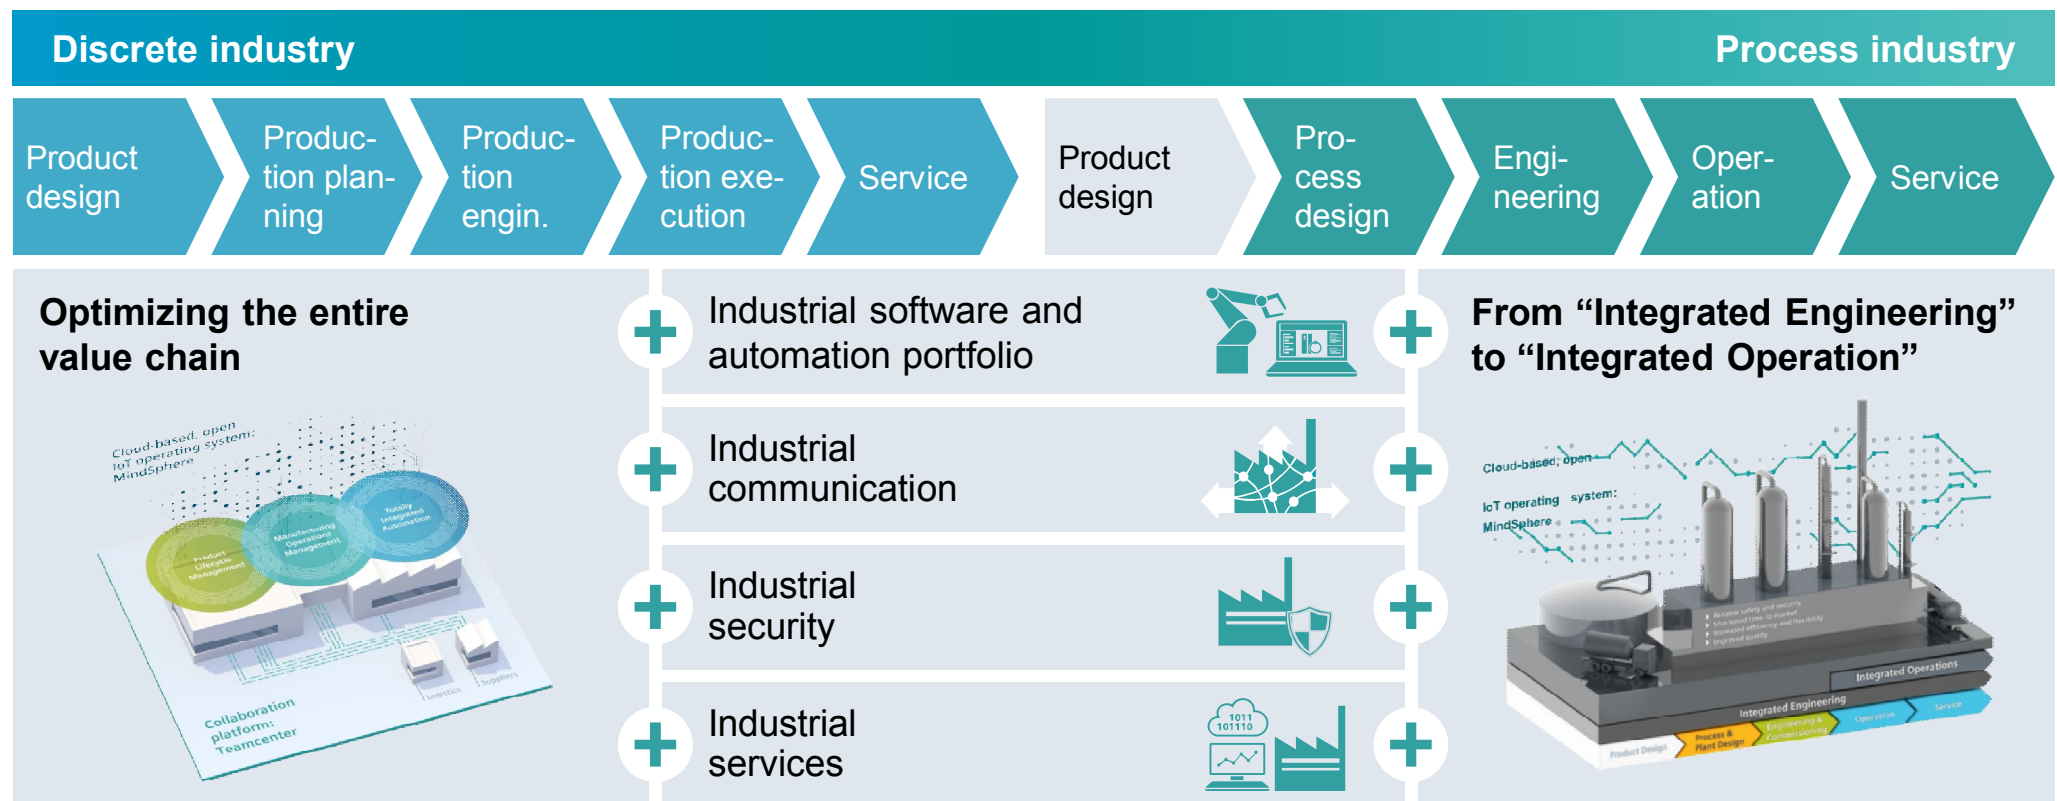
Discrete industry

Process industry

Product design

Production planning

Production engin.

Production execution

Service

Product design

Process design

Engineering

Operation

Service

Optimizing the entire value chain

Cloud-based, open IoT operating system: MindSphere

Product Lifecycle Management

Manufacturing Operations Management

Totally Integrated Automation

Logistics

Suppliers

Collaboration platform: Teamcenter

Industrial software and automation portfolio

Industrial communication

Industrial security

Industrial services

1011
101110

From “Integrated Engineering” to “Integrated Operation”

Cloud-based, open

IoT operating system: MindSphere

Reliable safety and security
Shortened time to market
Increased efficiency and flexibility
Improved quality

Integrated Operations

Integrated Engineering

Product Design

Process & Plant Design

Engineering & Commissioning

Operation

Service